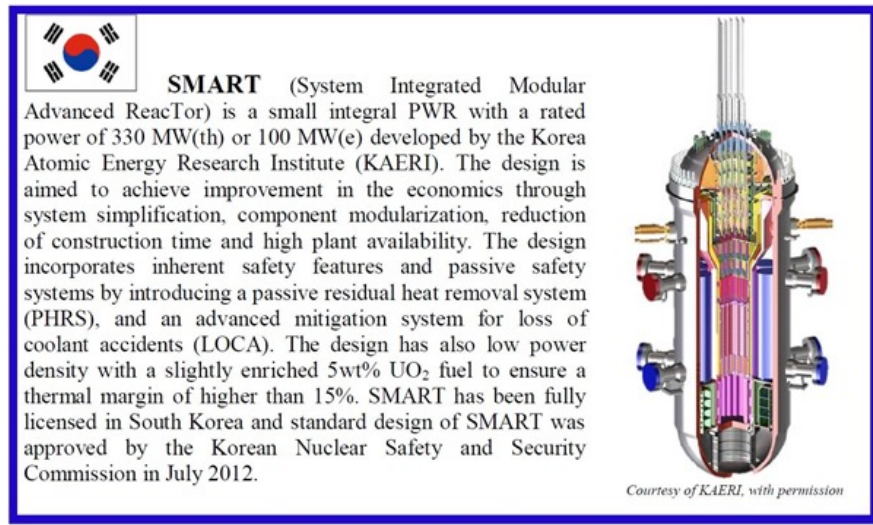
**SMART** (System Integrated Modular Advanced ReacTor) is a small integral PWR with a rated power of 330 MW(th) or 100 MW(e) developed by the Korea Atomic Energy Research Institute (KAERI). The design is aimed to achieve improvement in the economics through system simplification, component modularization, reduction of construction time and high plant availability. The design incorporates inherent safety features and passive safety systems by introducing a passive residual heat removal system (PHRS), and an advanced mitigation system for loss of coolant accidents (LOCA). The design has also low power density with a slightly enriched 5wt% $UO_2$ fuel to ensure a thermal margin of higher than 15%. SMART has been fully licensed in South Korea and standard design of SMART was approved by the Korean Nuclear Safety and Security Commission in July 2012.

Courtesy of KAERI, with permission